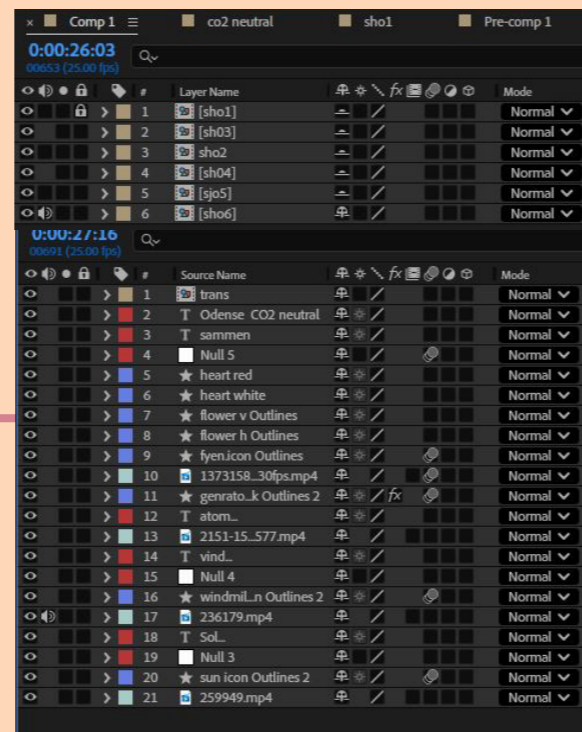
× Comp 1 ☰ co2 neutral sho1 Pre-comp 1

0:00:26:03
00653 (25.00 fps)

| # | Layer Name | Mode |
|---|---|---|
| 1 | [sho1] | Normal |
| 2 | [sh03] | Normal |
| 3 | sho2 | Normal |
| 4 | [sh04] | Normal |
| 5 | [sjo5] | Normal |
| 6 | [sho6] | Normal |

0:00:27:16
00691 (25.00 fps)

| # | Source Name | | Mode |
|---|---|---|---|
| 1 | trans | | Normal |
| 2 | Odense CO2 neutral | | Normal |
| 3 | sammen | | Normal |
| 4 | Null 5 | | Normal |
| 5 | heart red | | Normal |
| 6 | heart white | | Normal |
| 7 | flower v Outlines | | Normal |
| 8 | flower h Outlines | | Normal |
| 9 | fyen.icon Outlines | | Normal |
| 10 | 1373158...30fps.mp4 | | Normal |
| 11 | genrato...k Outlines 2 | fx | Normal |
| 12 | atom... | | Normal |
| 13 | 2151-15...577.mp4 | | Normal |
| 14 | vind... | | Normal |
| 15 | Null 4 | | Normal |
| 16 | windmil...n Outlines 2 | | Normal |
| 17 | 236179.mp4 | | Normal |
| 18 | Sol... | | Normal |
| 19 | Null 3 | | Normal |
| 20 | sun icon Outlines 2 | | Normal |
| 21 | 259949.mp4 | | Normal |